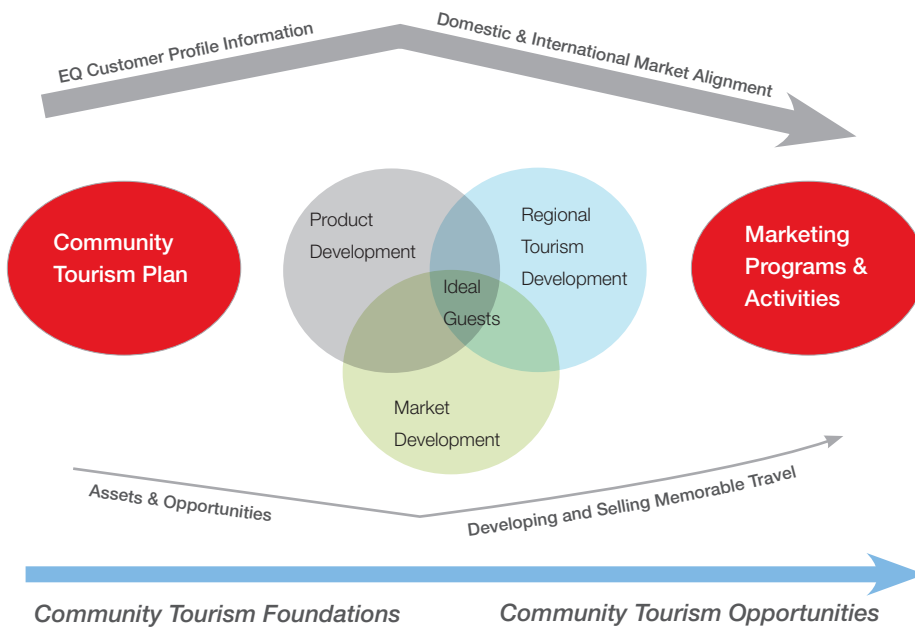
EQ Customer Profile Information

Domestic & International Market Alignment

Community Tourism Plan

Product Development

Regional Tourism Development

Ideal Guests

Market Development

Marketing Programs & Activities

Assets & Opportunities

Developing and Selling Memorable Travel

Community Tourism Foundations

Community Tourism Opportunities